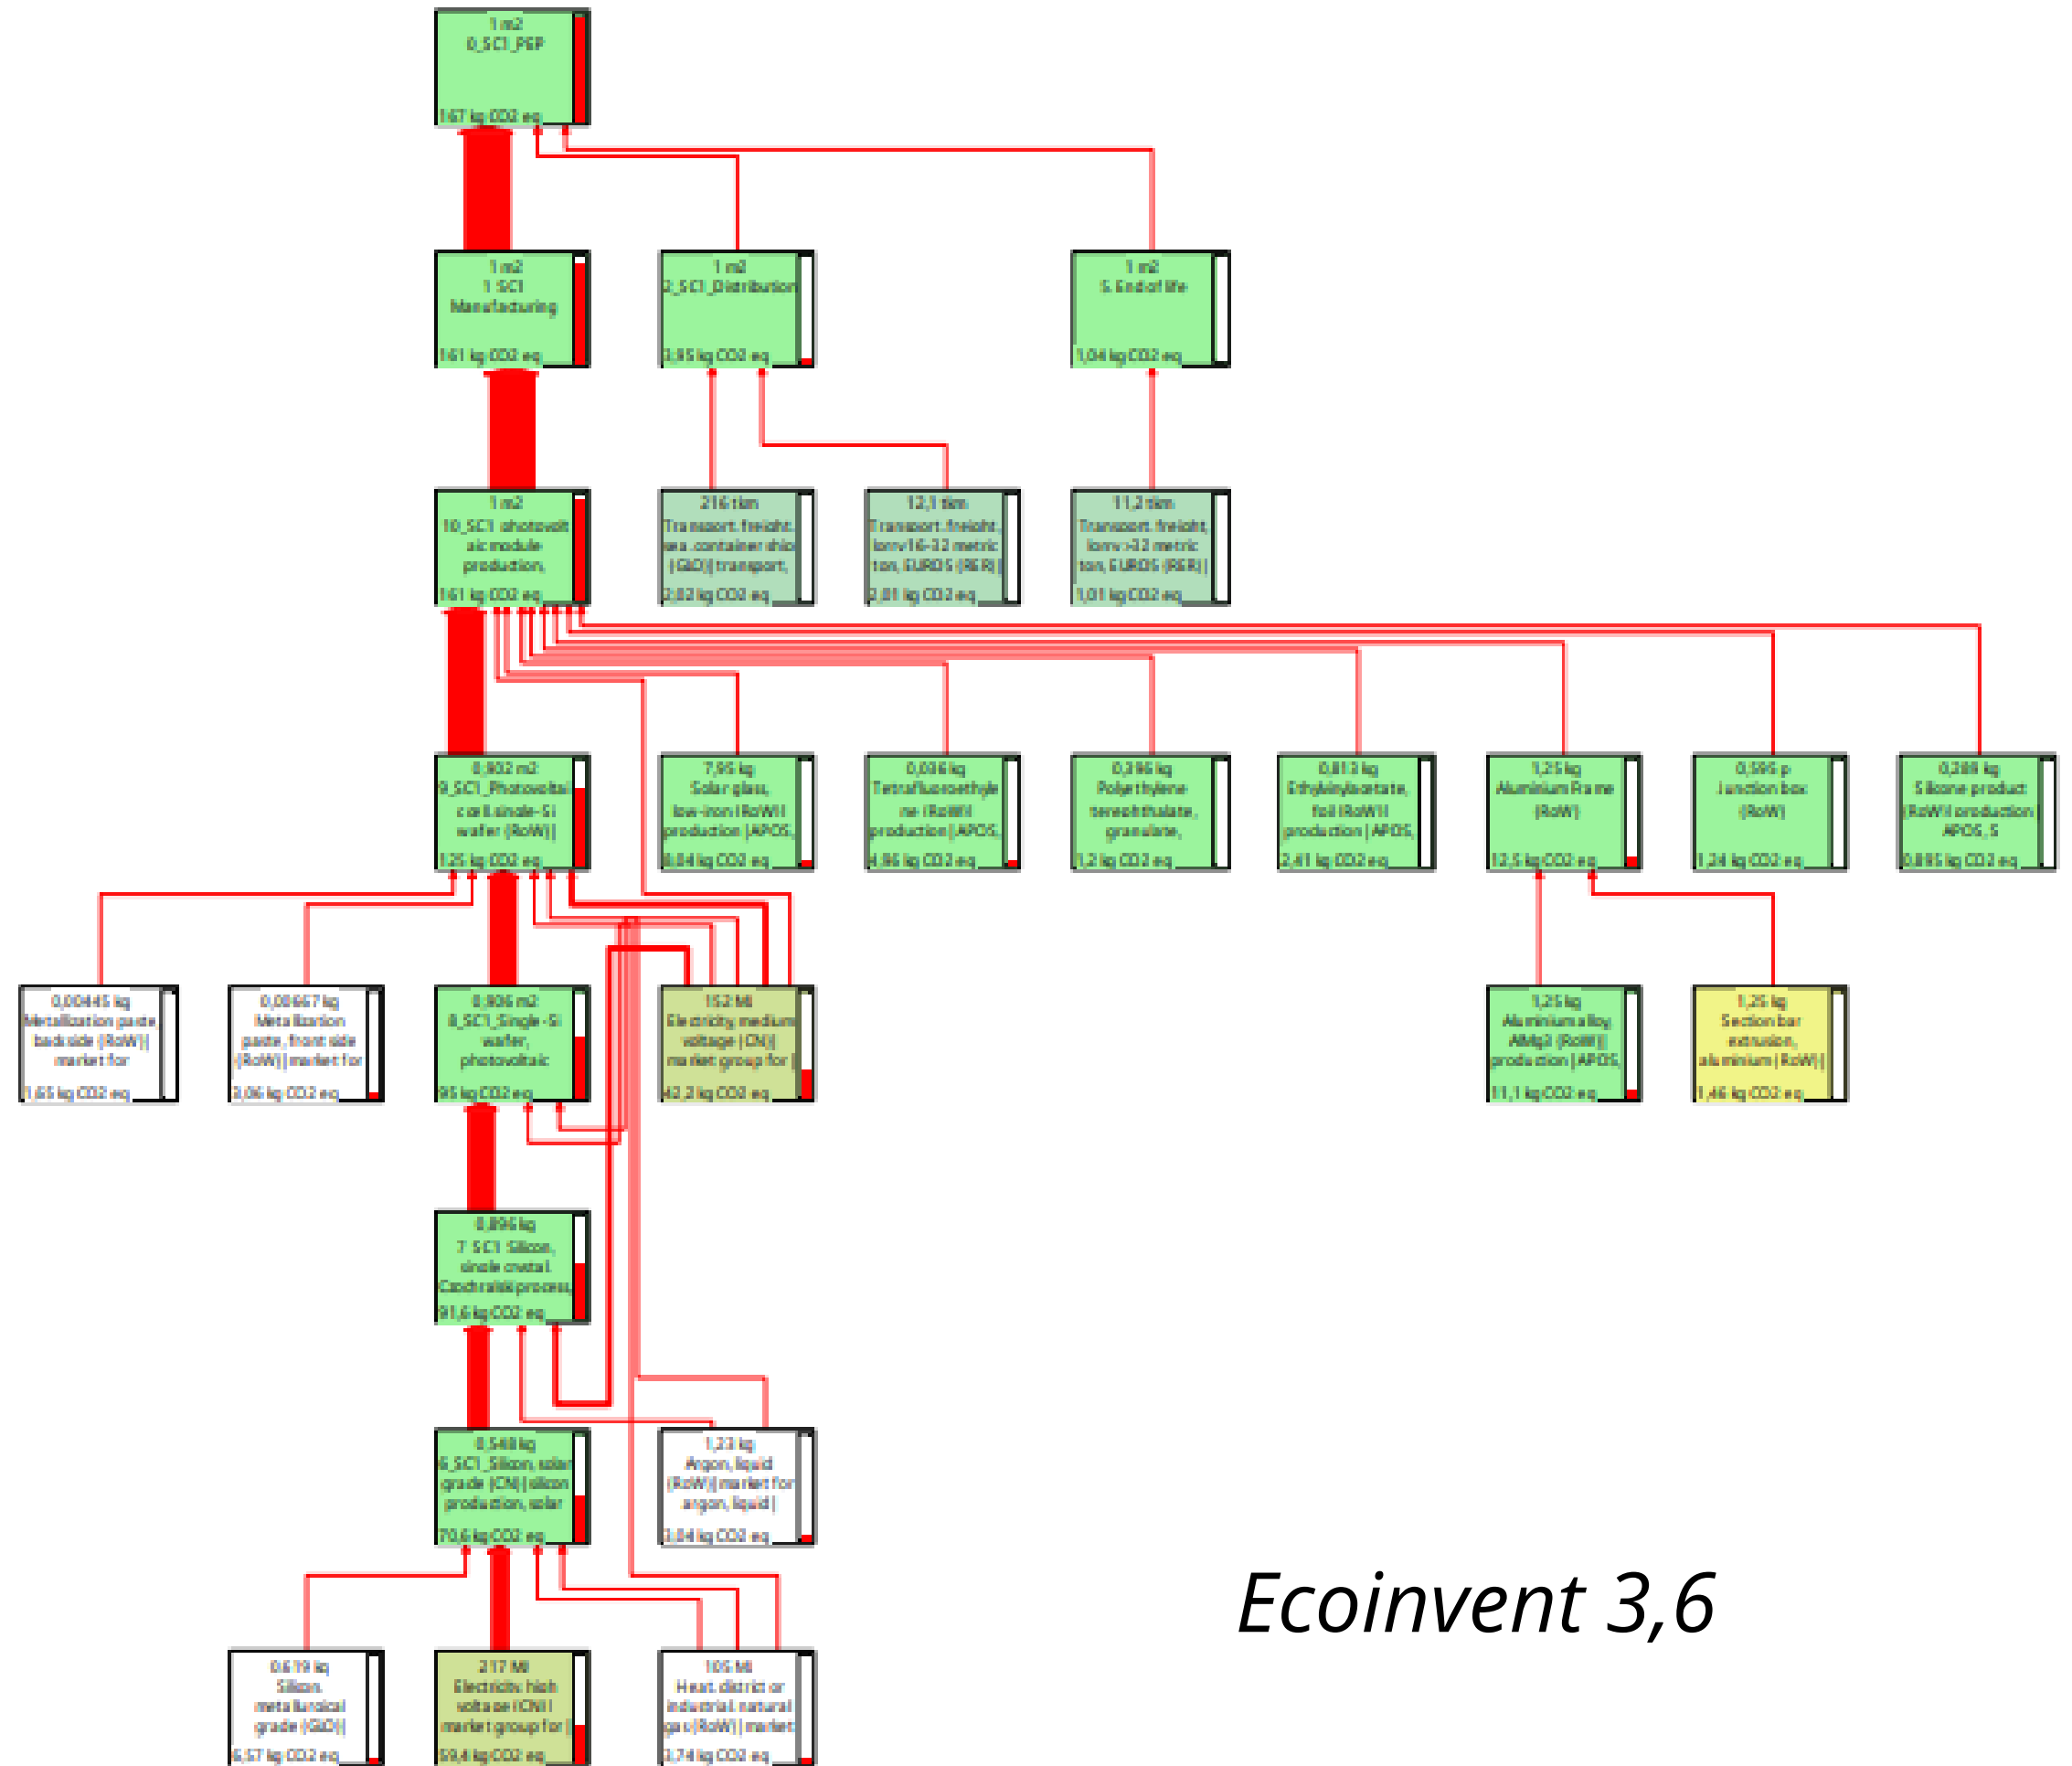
1 m2
0_SC1_PSP
167 kg CO2 eq

1 m2
1 SC1 Manufacturing
161 kg CO2 eq

1 m2
2_SC1_Distribution
3,95 kg CO2 eq

1 m2
5 End of life
1,04 kg CO2 eq

1 m2
10_SC1 photovoltaic module production,
161 kg CO2 eq

216 tkm
Transport, freight, sea, container ship {GLO}| transport,
2,82 kg CO2 eq

12,1 tkm
Transport, freight, lorry 16-32 metric ton, EURO5 {RER}|
2,01 kg CO2 eq

11,2 tkm
Transport, freight, lorry >32 metric ton, EURO5 {RER}|
1,01 kg CO2 eq

0,902 m2
9_SC1_Photovoltaic cell, single-Si wafer {RoW}|
125 kg CO2 eq

7,95 kg
Solar glass, low-iron {RoW}| production | APOS,
8,84 kg CO2 eq

0,036 kg
Tetrafluoroethylene {RoW}| production | APOS,
4,86 kg CO2 eq

0,396 kg
Polyethylene terephthalate, granulate,
1,2 kg CO2 eq

0,813 kg
Ethylvinylacetate, foil {RoW}| production | APOS,
2,41 kg CO2 eq

1,25 kg
Aluminium Frame {RoW}
12,5 kg CO2 eq

0,595 p
Junction box {RoW}
1,24 kg CO2 eq

0,288 kg
Silicone product {RoW}| production | APOS, S
0,895 kg CO2 eq

0,00445 kg
Metallization paste, back side {RoW}| market for
1,65 kg CO2 eq

0,00667 kg
Metallization paste, front side {RoW}| market for
3,06 kg CO2 eq

0,906 m2
8_SC1_Single-Si wafer, photovoltaic
95 kg CO2 eq

152 MJ
Electricity, medium voltage {CN}| market group for |
42,2 kg CO2 eq

1,25 kg
Aluminium alloy, AlMg3 {RoW}| production | APOS,
11,1 kg CO2 eq

1,25 kg
Section bar extrusion, aluminium {RoW}|
1,46 kg CO2 eq

0,896 kg
7_SC1_Silicon, single crystal, Czochralski process,
91,6 kg CO2 eq

0,548 kg
6_SC1_Silicon, solar grade {CN}| silicon production, solar
70,6 kg CO2 eq

1,23 kg
Argon, liquid {RoW}| market for argon, liquid |
3,84 kg CO2 eq

0,619 kg
Silicon, metallurgical grade {GLO}|
6,57 kg CO2 eq

217 MJ
Electricity, high voltage {CN}| market group for |
59,4 kg CO2 eq

105 MJ
Heat, district or industrial, natural gas {RoW}| market
3,74 kg CO2 eq

Ecoinvent 3,6